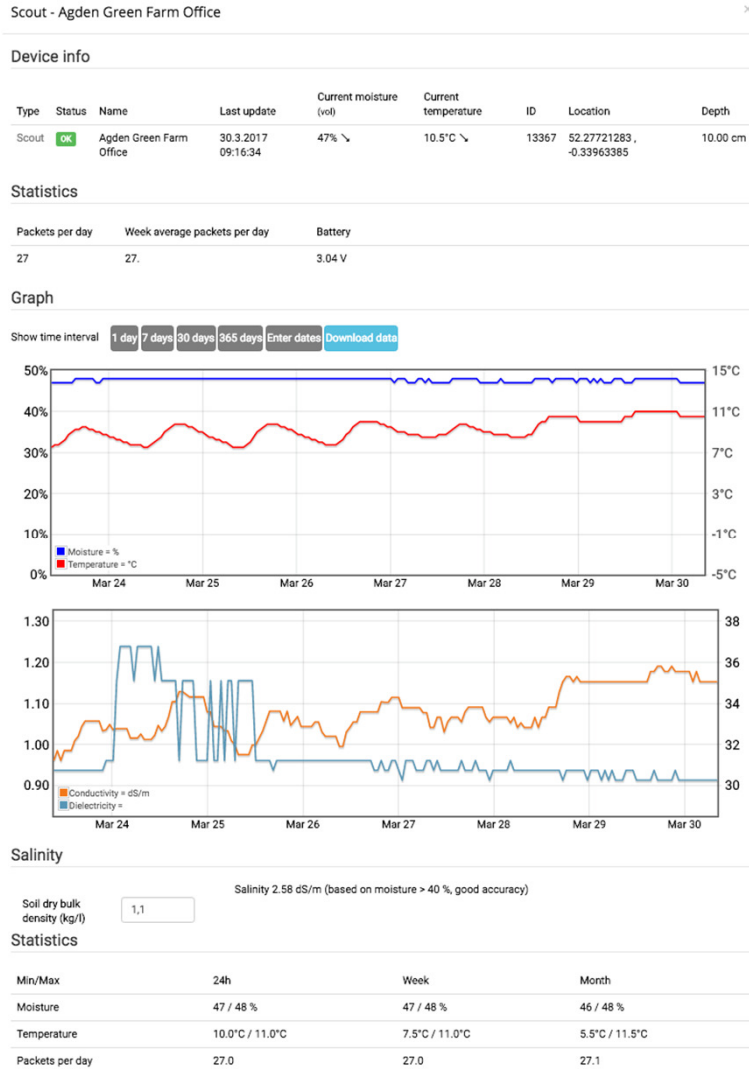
Scout - Agden Green Farm Office

Device info

| Type | Status | Name | Last update | Current moisture (vol) | Current temperature | ID | Location | Depth |
|---|---|---|---|---|---|---|---|---|
| Scout | OK | Agden Green Farm Office | 30.3.2017 09:16:34 | 47% ↘ | 10.5°C ↘ | 13367 | 52.27721283 , -0.33963385 | 10.00 cm |

Statistics

| Packets per day | Week average packets per day | Battery |
|---|---|---|
| 27 | 27. | 3.04 V |

Graph

Show time interval 1 day 7 days 30 days 365 days Enter dates Download data

50% 40% 30% 20% 10% 0%
15°C 11°C 7°C 3°C -1°C -5°C
Moisture = %
Temperature = °C
Mar 24 Mar 25 Mar 26 Mar 27 Mar 28 Mar 29 Mar 30

1.30 1.20 1.10 1.00 0.90
38 36 34 32 30
Conductivity = dS/m
Dielectricity =
Mar 24 Mar 25 Mar 26 Mar 27 Mar 28 Mar 29 Mar 30

Salinity

Salinity 2.58 dS/m (based on moisture > 40 %, good accuracy)

Soil dry bulk density (kg/l) 1,1

Statistics

| Min/Max | 24h | Week | Month |
|---|---|---|---|
| Moisture | 47 / 48 % | 47 / 48 % | 46 / 48 % |
| Temperature | 10.0°C / 11.0°C | 7.5°C / 11.0°C | 5.5°C / 11.5°C |
| Packets per day | 27.0 | 27.0 | 27.1 |